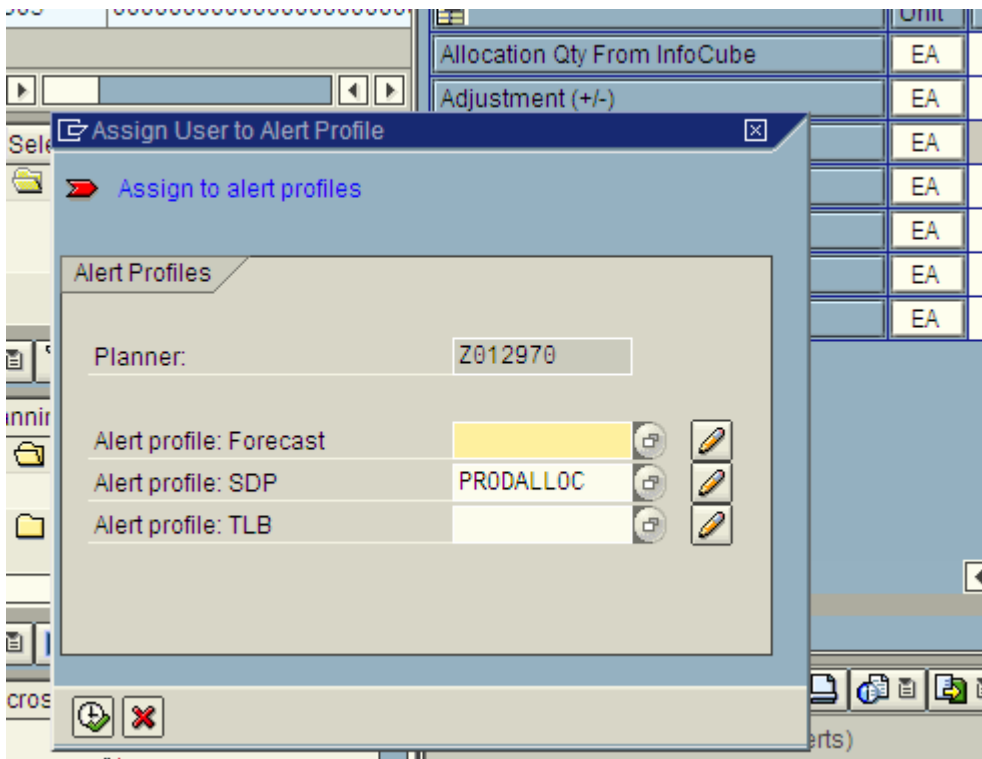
Unit

Allocation Qty From InfoCube EA

Adjustment (+/-) EA

EA

EA

EA

EA

EA

Sele

nnin

cros

Assign User to Alert Profile

Assign to alert profiles

Alert Profiles

Planner: Z012970

Alert profile: Forecast

Alert profile: SDP PRODALLOC

Alert profile: TLB

erts)